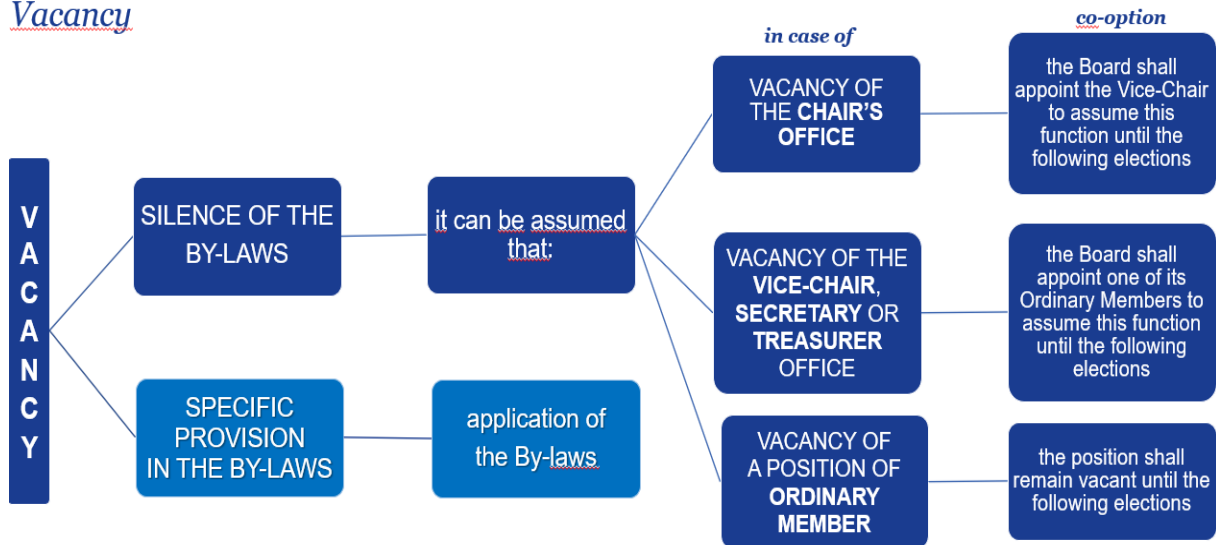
Vacancy

VACANCY

SILENCE OF THE BY-LAWS

it can be assumed that:

in case of

co-option

VACANCY OF THE **CHAIR'S OFFICE**

the Board shall appoint the Vice-Chair to assume this function until the following elections

VACANCY OF THE **VICE-CHAIR**, **SECRETARY** OR **TREASURER** OFFICE

the Board shall appoint one of its Ordinary Members to assume this function until the following elections

VACANCY OF A POSITION OF **ORDINARY MEMBER**

the position shall remain vacant until the following elections

SPECIFIC PROVISION IN THE BY-LAWS

application of the By-laws